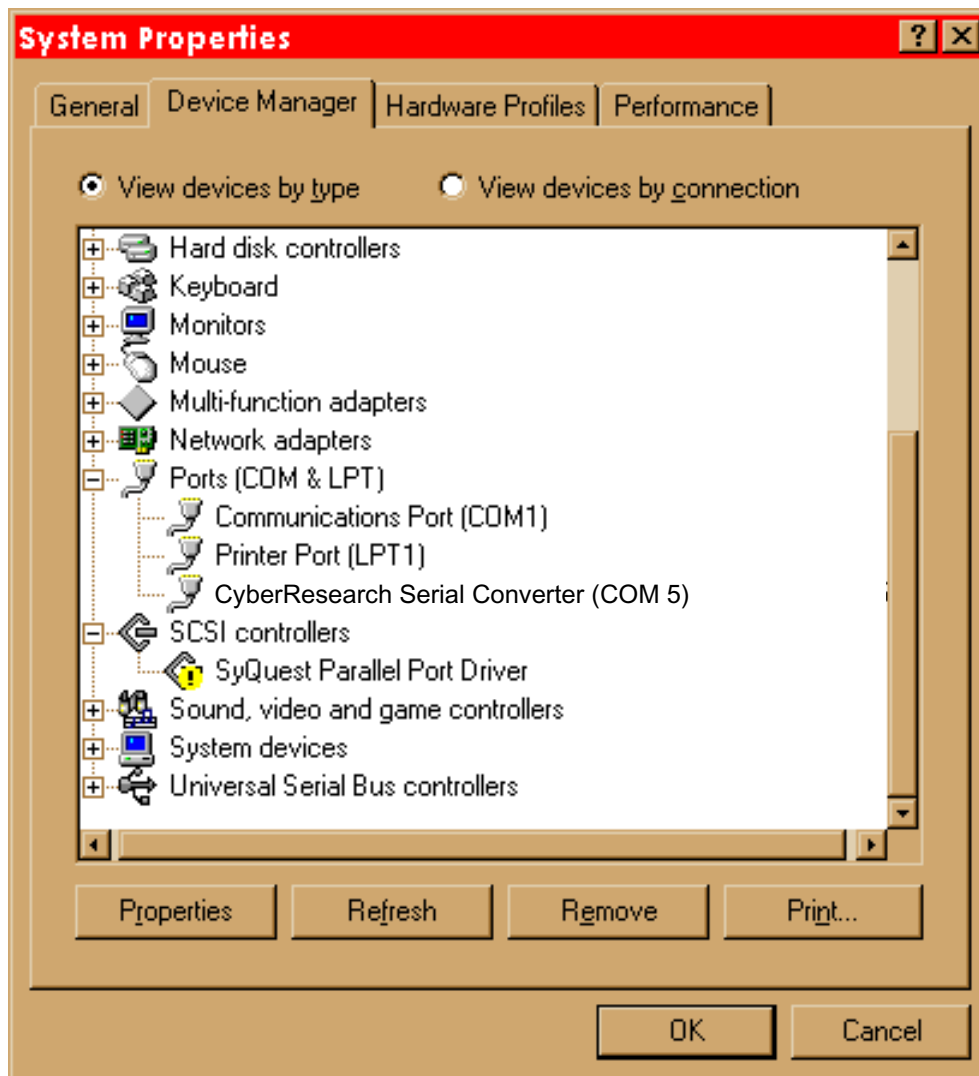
System Properties

? X

General | Device Manager | Hardware Profiles | Performance

View devices by type
View devices by connection

Hard disk controllers
Keyboard
Monitors
Mouse
Multi-function adapters
Network adapters
Ports (COM & LPT)
Communications Port (COM1)
Printer Port (LPT1)
CyberResearch Serial Converter (COM 5)
SCSI controllers
SyQuest Parallel Port Driver
Sound, video and game controllers
System devices
Universal Serial Bus controllers

Properties
Refresh
Remove
Print...

OK
Cancel